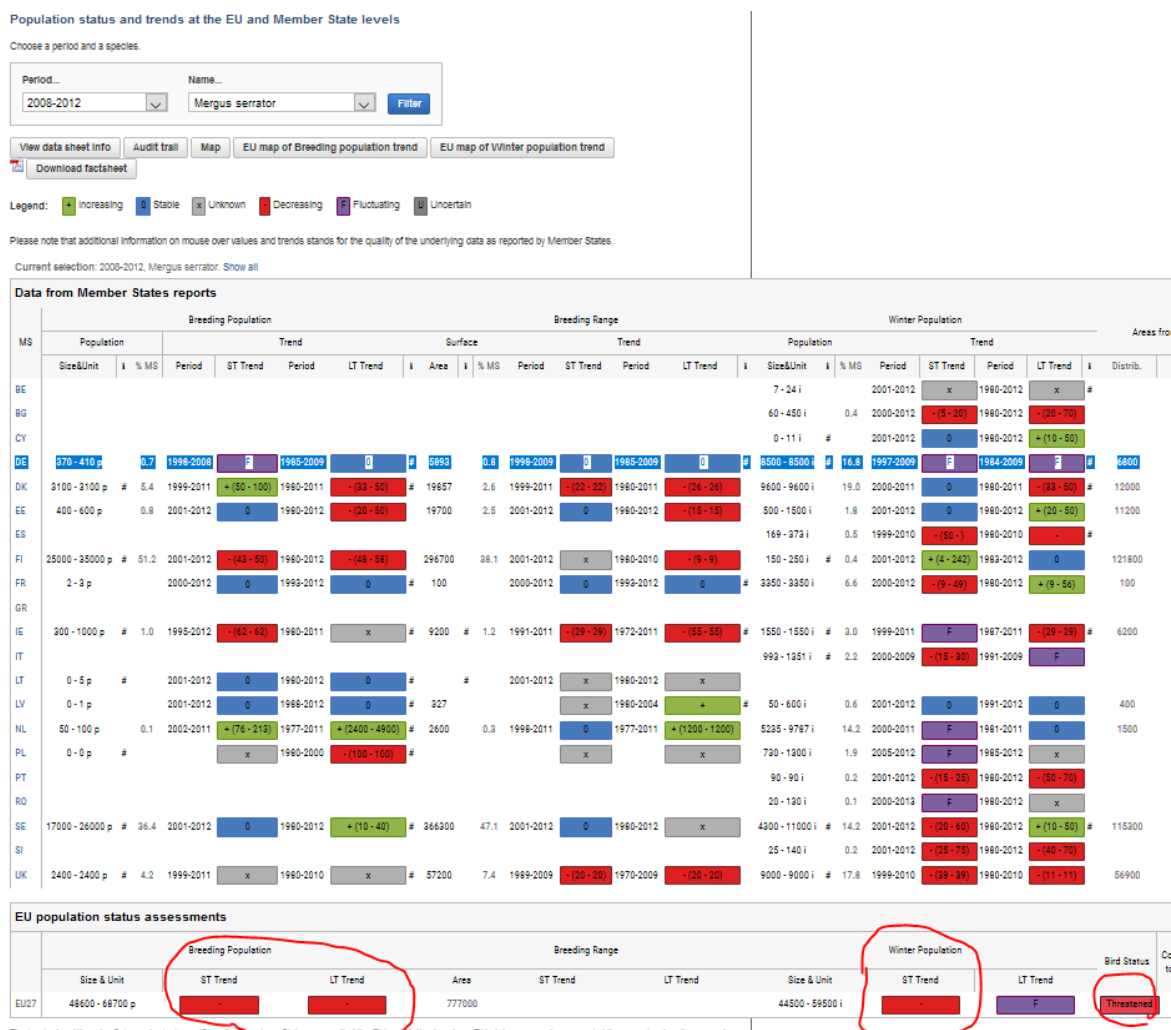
Population status and trends at the EU and Member State levels

Choose a period and a species.

Period...
2008-2012

Name...
Mergus serrator

Filter

View data sheet info | Audit trail | Map | EU map of Breeding population trend | EU map of Winter population trend
Download factsheet

Legend: + Increasing 0 Stable x Unknown - Decreasing F Fluctuating U Uncertain

Please note that additional information on mouse over values and trends stands for the quality of the underlying data as reported by Member States.

Current selection: 2008-2012, Mergus serrator. Show all

Data from Member States reports

| MS | Breeding Population: Size&Unit | i | % MS | Period | ST Trend | Period | LT Trend | i | Breeding Range: Area | i | % MS | Period | ST Trend | Period | LT Trend | i | Winter Population: Size&Unit | i | % MS | Period | ST Trend | Period | LT Trend | i | Areas fro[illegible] Distrib. |
|---|---|---|---|---|---|---|---|---|---|---|---|---|---|---|---|---|---|---|---|---|---|---|---|---|---|
| BE | | | | | | | | | | | | | | | | | 7 - 24 i | | | 2001-2012 | x | 1980-2012 | x | # | |
| BG | | | | | | | | | | | | | | | | | 60 - 450 i | | 0.4 | 2000-2012 | - (5 - 20) | 1980-2012 | - (20 - 70) | | |
| CY | | | | | | | | | | | | | | | | | 0 - 11 i | # | | 2001-2012 | 0 | 1980-2012 | + (10 - 50) | | |
| DE | 370 - 410 p | | 0.7 | 1998-2008 | F | 1985-2009 | 0 | # | 5893 | | 0.8 | 1998-2009 | 0 | 1985-2009 | 0 | # | 8500 - 8500 i | # | 16.8 | 1997-2009 | F | 1984-2009 | F | # | 6800 |
| DK | 3100 - 3100 p | # | 5.4 | 1999-2011 | + (50 - 100) | 1980-2011 | - (33 - 50) | # | 19857 | | 2.6 | 1999-2011 | - (22 - 22) | 1980-2011 | - (26 - 26) | | 9600 - 9600 i | | 19.0 | 2000-2011 | 0 | 1980-2011 | - (33 - 50) | # | 12000 |
| EE | 400 - 600 p | | 0.8 | 2001-2012 | 0 | 1980-2012 | - (20 - 50) | | 19700 | | 2.5 | 2001-2012 | 0 | 1980-2012 | - (15 - 15) | | 500 - 1500 i | | 1.8 | 2001-2012 | 0 | 1980-2012 | + (20 - 50) | | 11200 |
| ES | | | | | | | | | | | | | | | | | 169 - 373 i | | 0.5 | 1999-2010 | - (50 - ) | 1980-2010 | - | # | |
| FI | 25000 - 35000 p | # | 51.2 | 2001-2012 | - (43 - 50) | 1980-2012 | - (48 - 58) | | 296700 | | 38.1 | 2001-2012 | x | 1980-2010 | - (9 - 9) | | 150 - 250 i | # | 0.4 | 2001-2012 | + (4 - 242) | 1983-2012 | 0 | | 121800 |
| FR | 2 - 3 p | | | 2000-2012 | 0 | 1993-2012 | 0 | # | 100 | | | 2000-2012 | 0 | 1993-2012 | 0 | # | 3350 - 3350 i | | 6.6 | 2000-2012 | - (9 - 49) | 1980-2012 | + (9 - 56) | | 100 |
| GR | | | | | | | | | | | | | | | | | | | | | | | | | |
| IE | 300 - 1000 p | # | 1.0 | 1995-2012 | - (62 - 62) | 1980-2011 | x | # | 9200 | # | 1.2 | 1991-2011 | - (29 - 29) | 1972-2011 | - (55 - 55) | | 1550 - 1550 i | # | 3.0 | 1999-2011 | F | 1987-2011 | - (29 - 29) | # | 6200 |
| IT | | | | | | | | | | | | | | | | | 993 - 1351 i | # | 2.2 | 2000-2009 | - (15 - 30) | 1991-2009 | F | | |
| LT | 0 - 5 p | # | | 2001-2012 | 0 | 1980-2012 | 0 | # | | # | | 2001-2012 | x | 1980-2012 | x | | | | | | | | | | |
| LV | 0 - 1 p | | | 2001-2012 | 0 | 1988-2012 | 0 | # | 327 | | | | x | 1980-2004 | + | | 50 - 600 i | | 0.6 | 2001-2012 | 0 | 1991-2012 | 0 | | 400 |
| NL | 50 - 100 p | | 0.1 | 2002-2011 | + (76 - 213) | 1977-2011 | + (2400 - 4900) | # | 2600 | | 0.3 | 1998-2011 | 0 | 1977-2011 | + (1200 - 1200) | | 5235 - 9787 i | | 14.2 | 2000-2011 | F | 1981-2011 | 0 | | 1500 |
| PL | 0 - 0 p | # | | | x | 1980-2000 | - (100 - 100) | # | | | | | x | | x | | 730 - 1300 i | | 1.9 | 2005-2012 | F | 1985-2012 | x | | |
| PT | | | | | | | | | | | | | | | | | 90 - 90 i | | 0.2 | 2001-2012 | - (15 - 25) | 1980-2012 | - (50 - 70) | | |
| RO | | | | | | | | | | | | | | | | | 20 - 130 i | | 0.1 | 2000-2013 | F | 1980-2012 | x | | |
| SE | 17000 - 26000 p | # | 36.4 | 2001-2012 | 0 | 1980-2012 | + (10 - 40) | # | 366300 | | 47.1 | 2001-2012 | 0 | 1980-2012 | x | | 4300 - 11000 i | # | 14.2 | 2001-2012 | - (20 - 60) | 1980-2012 | + (10 - 50) | # | 115300 |
| SI | | | | | | | | | | | | | | | | | 25 - 140 i | | 0.2 | 2001-2012 | - (25 - 75) | 1980-2012 | - (40 - 70) | | |
| UK | 2400 - 2400 p | # | 4.2 | 1999-2011 | x | 1960-2010 | x | # | 57200 | | 7.4 | 1989-2009 | - (20 - 20) | 1970-2009 | - (20 - 20) | | 9000 - 9000 i | # | 17.8 | 1999-2010 | - (39 - 39) | 1980-2010 | - (11 - 11) | | 56900 |

EU population status assessments

| | Breeding Population: Size & Unit | ST Trend | LT Trend | Breeding Range: Area | ST Trend | LT Trend | Winter Population: Size & Unit | ST Trend | LT Trend | Bird Status |
|---|---|---|---|---|---|---|---|---|---|---|
| EU27 | 48600 - 68700 p | - | - | 777000 | | | 44500 - 59500 i | - | F | Threatened |